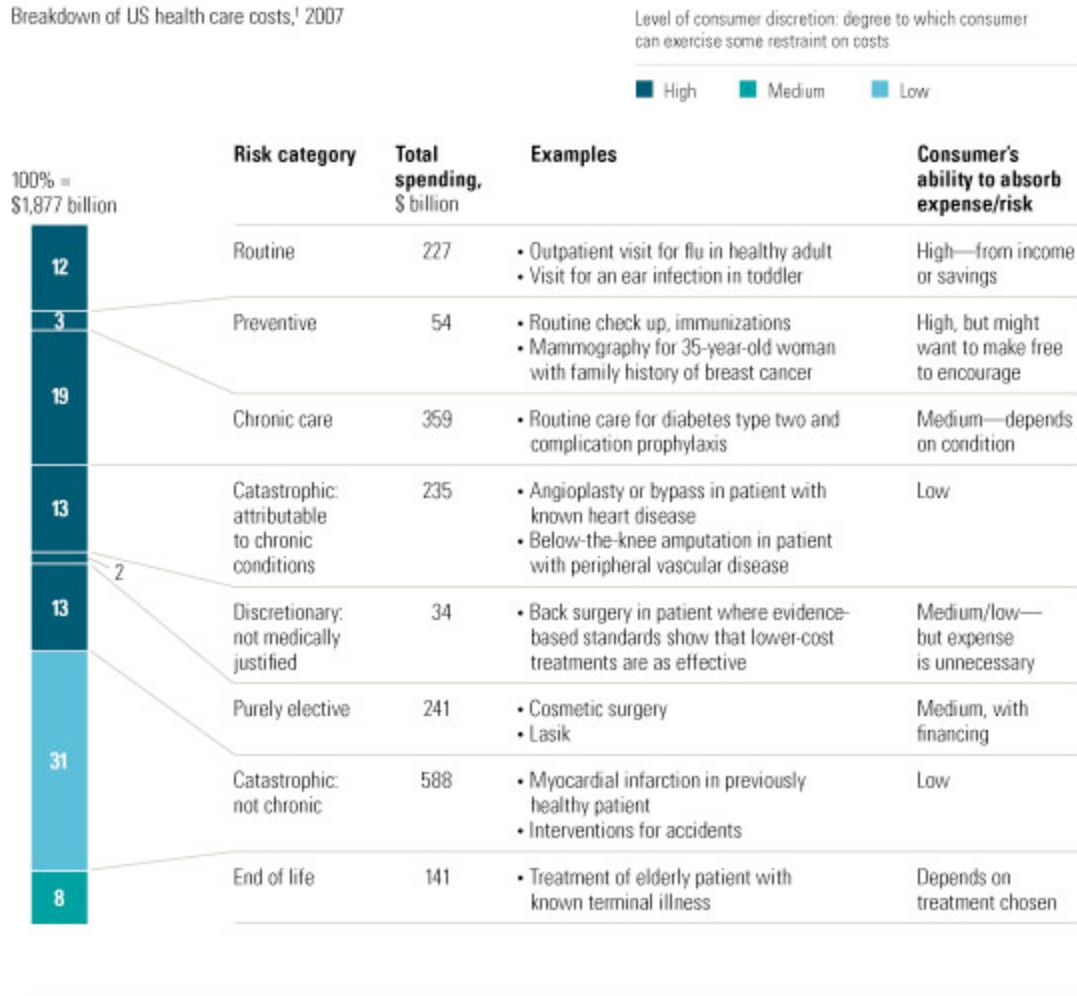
Breakdown of US health care costs,$^1$ 2007

Level of consumer discretion: degree to which consumer can exercise some restraint on costs

High Medium Low

100% = $1,877 billion

12
3
19
13
2
13
31
8

| Risk category | Total spending, \$ billion | Examples | Consumer's ability to absorb expense/risk |
|---|---|---|---|
| Routine | 227 | • Outpatient visit for flu in healthy adult • Visit for an ear infection in toddler | High—from income or savings |
| Preventive | 54 | • Routine check up, immunizations • Mammography for 35-year-old woman with family history of breast cancer | High, but might want to make free to encourage |
| Chronic care | 359 | • Routine care for diabetes type two and complication prophylaxis | Medium—depends on condition |
| Catastrophic: attributable to chronic conditions | 235 | • Angioplasty or bypass in patient with known heart disease • Below-the-knee amputation in patient with peripheral vascular disease | Low |
| Discretionary: not medically justified | 34 | • Back surgery in patient where evidence-based standards show that lower-cost treatments are as effective | Medium/low—but expense is unnecessary |
| Purely elective | 241 | • Cosmetic surgery • Lasik | Medium, with financing |
| Catastrophic: not chronic | 588 | • Myocardial infarction in previously healthy patient • Interventions for accidents | Low |
| End of life | 141 | • Treatment of elderly patient with known terminal illness | Depends on treatment chosen |